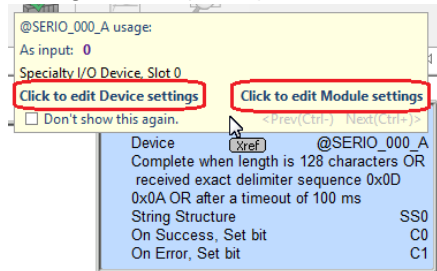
@SERIO_000_A usage:
As input: 0
Specialty I/O Device, Slot 0
Click to edit Device settings
Click to edit Module settings
Don't show this again.
<Prev(Ctrl-)
Next(Ctrl+)>
Xref
Device @SERIO_000_A
Complete when length is 128 characters OR received exact delimiter sequence 0x0D 0x0A OR after a timeout of 100 ms
String Structure SS0
On Success, Set bit C0
On Error, Set bit C1